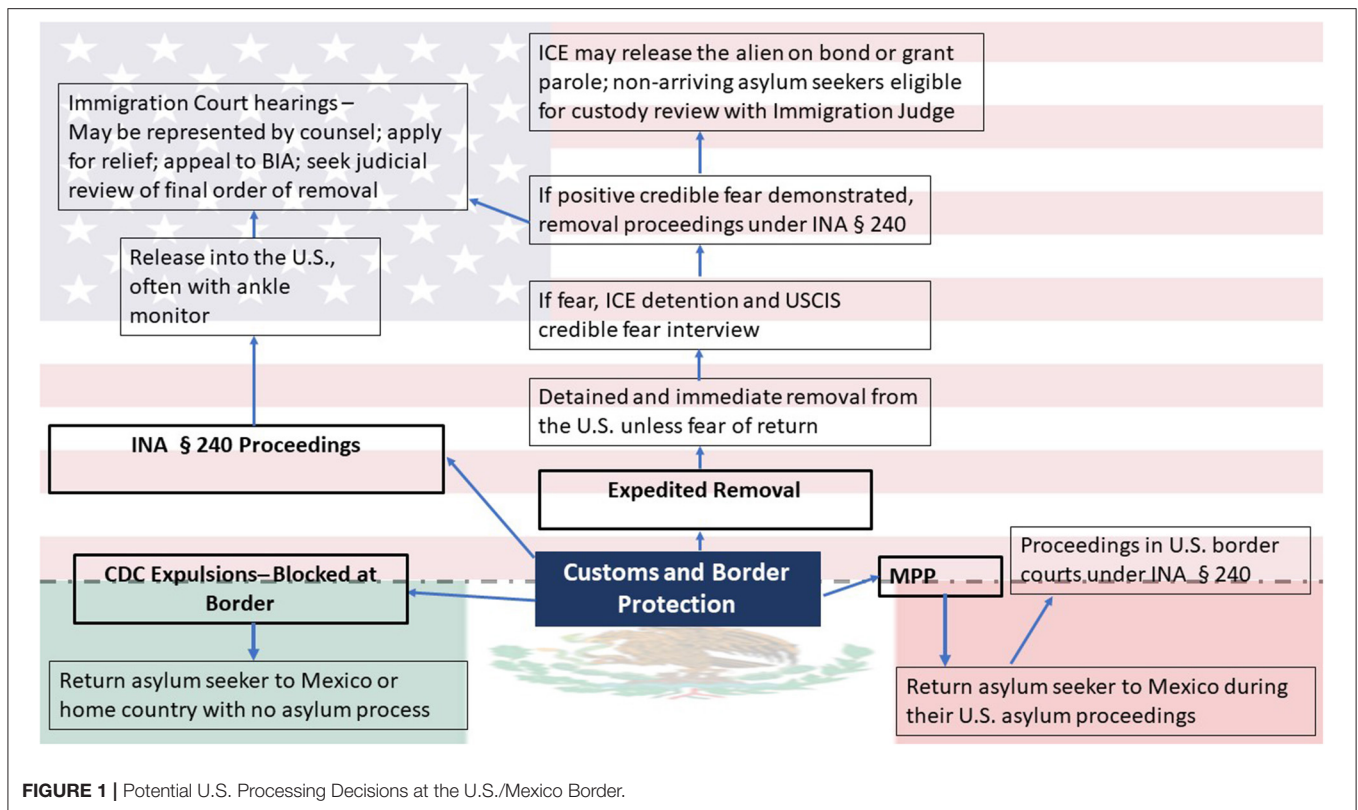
ICE may release the alien on bond or grant parole; non-arriving asylum seekers eligible for custody review with Immigration Judge

Immigration Court hearings – May be represented by counsel; apply for relief; appeal to BIA; seek judicial review of final order of removal

If positive credible fear demonstrated, removal proceedings under INA § 240

Release into the U.S., often with ankle monitor

If fear, ICE detention and USCIS credible fear interview

Detained and immediate removal from the U.S. unless fear of return

INA § 240 Proceedings

Expedited Removal

CDC Expulsions–Blocked at Border

Customs and Border Protection

MPP

Proceedings in U.S. border courts under INA § 240

Return asylum seeker to Mexico or home country with no asylum process

Return asylum seeker to Mexico during their U.S. asylum proceedings

FIGURE 1 | Potential U.S. Processing Decisions at the U.S./Mexico Border.